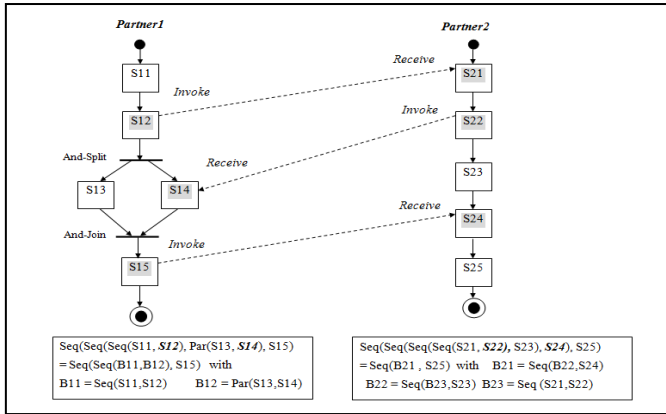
Partner1

S11

Invoke

S12

And-Split

Receive

S13

S14

And-Join

Invoke

S15

Partner2

Receive

S21

Invoke

S22

S23

Receive

S24

S25

Seq(Seq(Seq(S11, ***S12***), Par(S13, ***S14***), S15)
= Seq(Seq(B11,B12), S15) with
B11 = Seq(S11,S12) B12 = Par(S13,S14)

Seq(Seq(Seq(Seq(S21, ***S22),*** S23), ***S24***), S25)
= Seq(B21 , S25) with B21 = Seq(B22,S24)
B22 = Seq(B23,S23) B23 = Seq (S21,S22)